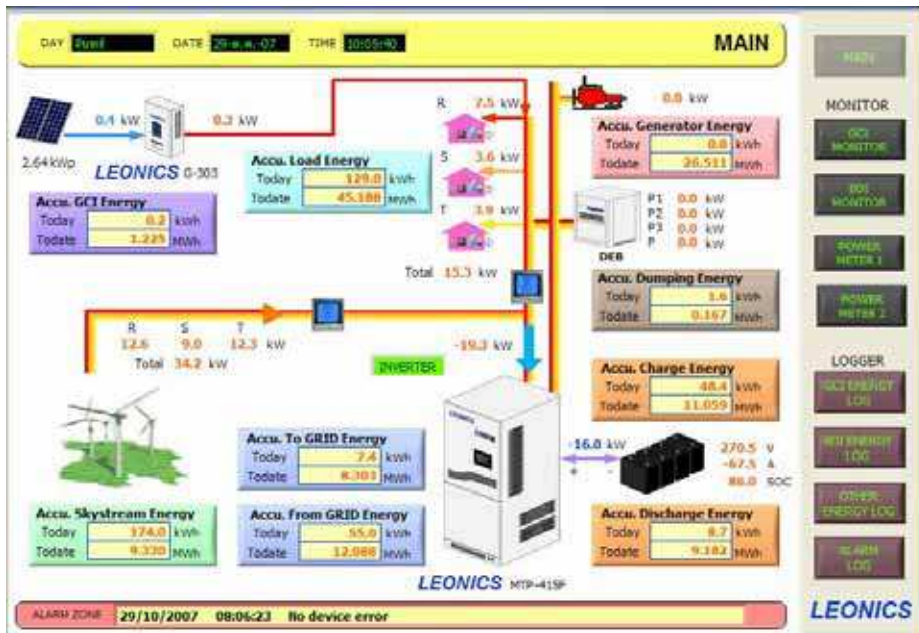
DAY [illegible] DATE 29-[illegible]-07 TIME 10:05:40

MAIN

MAIN

MONITOR

GCI MONITOR

BDI MONITOR

POWER METER 1

POWER METER 2

LOGGER

GCI ENERGY LOG

BDI ENERGY LOG

OTHER ENERGY LOG

ALARM LOG

LEONICS

0.4 kW

0.2 kW

2.64 kWp

LEONICS G-303

Accu. GCI Energy

| | | |
|---|---|---|
| Today | 0.2 | kWh |
| Todate | 1.225 | MWh |

Accu. Load Energy

| | | |
|---|---|---|
| Today | 129.0 | kWh |
| Todate | 45.188 | MWh |

R 7.5 kW

S 3.6 kW

T 3.9 kW

Total 15.3 kW

0.0 kW

Accu. Generator Energy

| | | |
|---|---|---|
| Today | 0.0 | kWh |
| Todate | 26.511 | MWh |

P1 0.0 kW
P2 0.0 kW
P3 0.0 kW
P 0.0 kW

DEB

Accu. Dumping Energy

| | | |
|---|---|---|
| Today | 1.6 | kWh |
| Todate | 0.167 | MWh |

R 12.6
S 9.0
T 12.3 kW
Total 34.2 kW

INVERTER

-19.3 kW

Accu. Charge Energy

| | | |
|---|---|---|
| Today | 48.4 | kWh |
| Todate | 11.059 | MWh |

Accu. To GRID Energy

| | | |
|---|---|---|
| Today | 2.4 | kWh |
| Todate | 8.303 | MWh |

-16.0 kW

270.5 V
-67.5 A
86.0 SOC

Accu. Skystream Energy

| | | |
|---|---|---|
| Today | 174.0 | kWh |
| Todate | 9.330 | MWh |

Accu. from GRID Energy

| | | |
|---|---|---|
| Today | 55.0 | kWh |
| Todate | 12.086 | MWh |

Accu. Discharge Energy

| | | |
|---|---|---|
| Today | 8.7 | kWh |
| Todate | 9.182 | MWh |

LEONICS MTP-415F

ALARM ZONE 29/10/2007 08:06:23 No device error